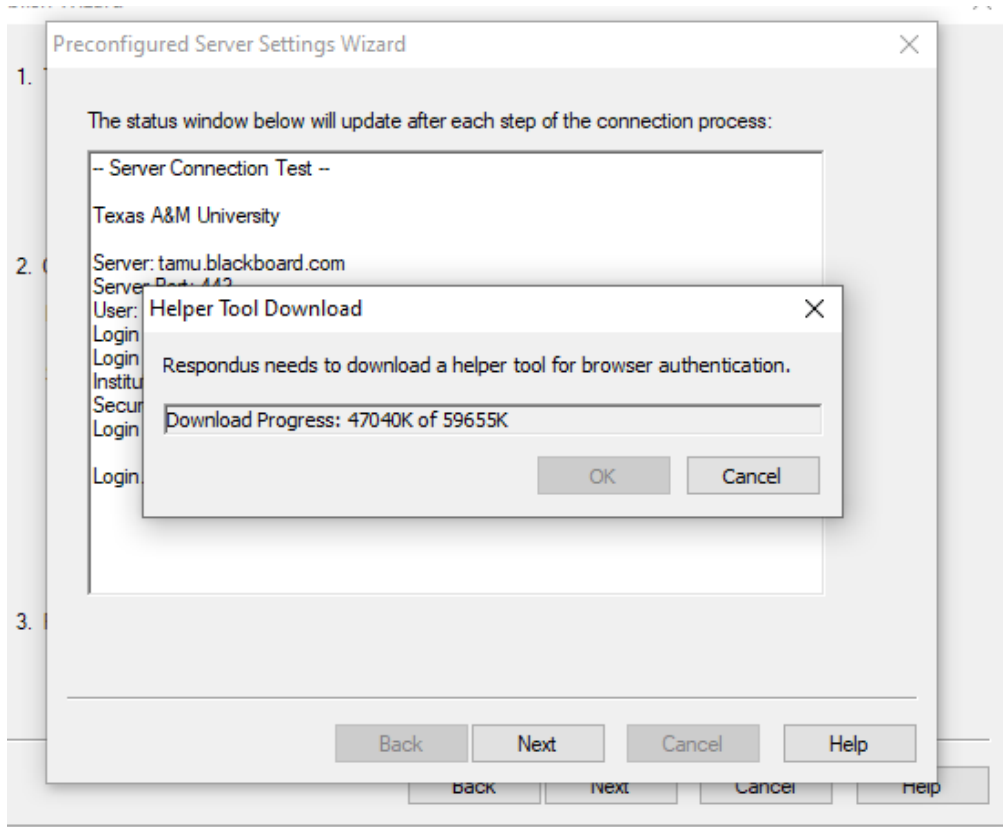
Preconfigured Server Settings Wizard

1. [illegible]

The status window below will update after each step of the connection process:

-- Server Connection Test --

Texas A&M University

2. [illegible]

Server: tamu.blackboard.com
Server Port: 443
User: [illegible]
Login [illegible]
Login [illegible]
Institu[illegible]
Secur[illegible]
Login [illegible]

Login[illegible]

Helper Tool Download

Respondus needs to download a helper tool for browser authentication.

Download Progress: 47040K of 59655K

OK

Cancel

3. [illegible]

Back

Next

Cancel

Help

Back

Next

Cancel

Help